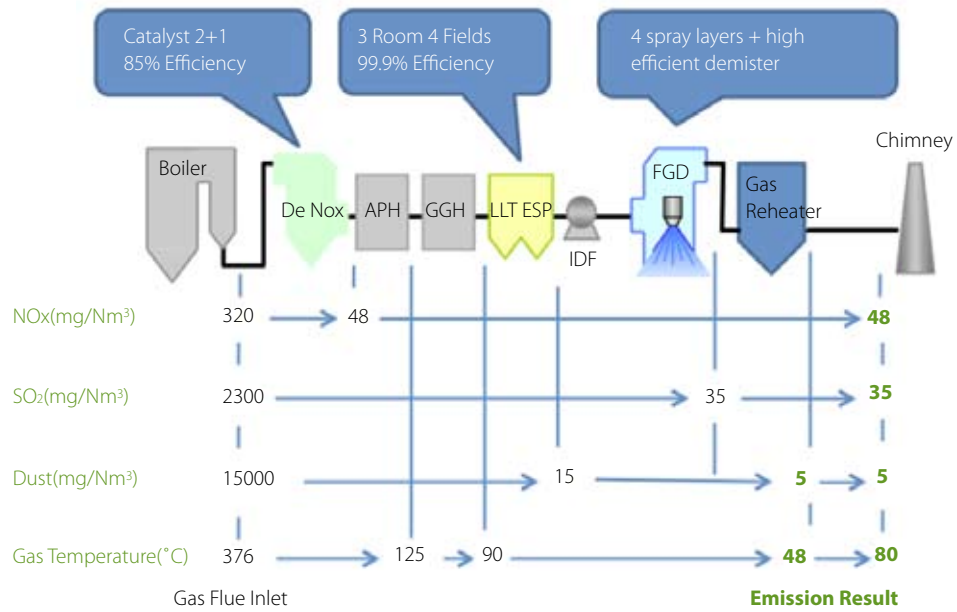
Catalyst 2+1
85% Efficiency

3 Room 4 Fields
99.9% Efficiency

4 spray layers + high efficient demister

Boiler

De Nox

APH

GGH

LLT ESP

IDF

FGD

Gas Reheater

Chimney

NOx(mg/Nm$^3$) 320 48 48

SO$_2$(mg/Nm$^3$) 2300 35 35

Dust(mg/Nm$^3$) 15000 15 5 5

Gas Temperature(°C) 376 125 90 48 80

Gas Flue Inlet

Emission Result